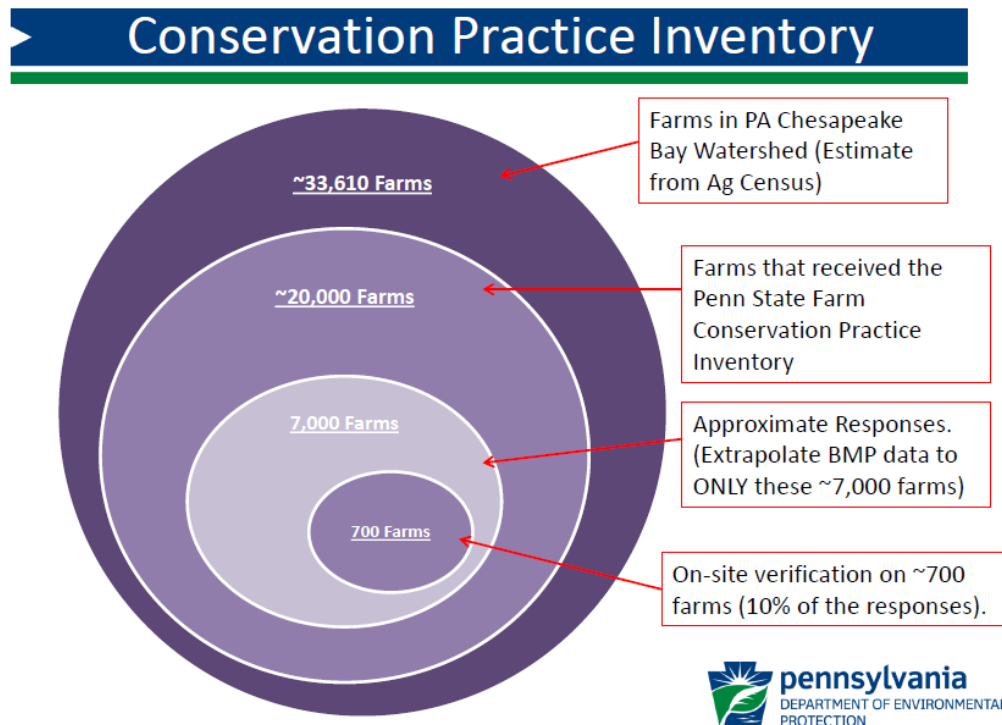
Conservation Practice Inventory

~33,610 Farms

Farms in PA Chesapeake Bay Watershed (Estimate from Ag Census)

~20,000 Farms

Farms that received the Penn State Farm Conservation Practice Inventory

7,000 Farms

Approximate Responses. (Extrapolate BMP data to ONLY these ~7,000 farms)

700 Farms

On-site verification on ~700 farms (10% of the responses).

pennsylvania
DEPARTMENT OF ENVIRONMENTAL PROTECTION